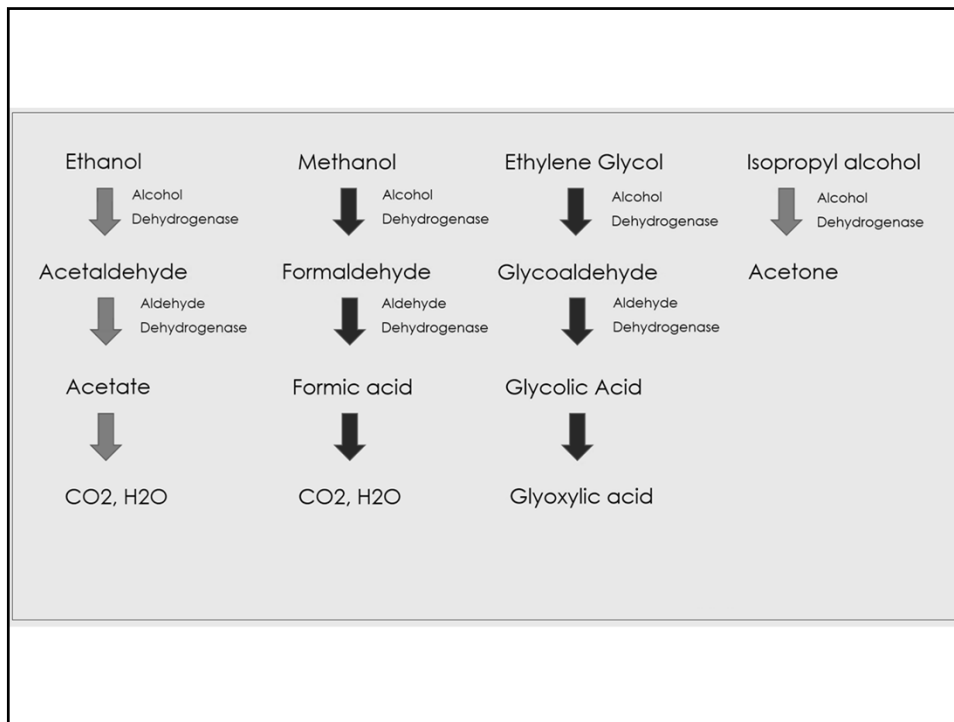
Ethanol
Alcohol Dehydrogenase
Acetaldehyde
Aldehyde Dehydrogenase
Acetate
CO2, H2O

Methanol
Alcohol Dehydrogenase
Formaldehyde
Aldehyde Dehydrogenase
Formic acid
CO2, H2O

Ethylene Glycol
Alcohol Dehydrogenase
Glycoaldehyde
Aldehyde Dehydrogenase
Glycolic Acid
Glyoxylic acid

Isopropyl alcohol
Alcohol Dehydrogenase
Acetone